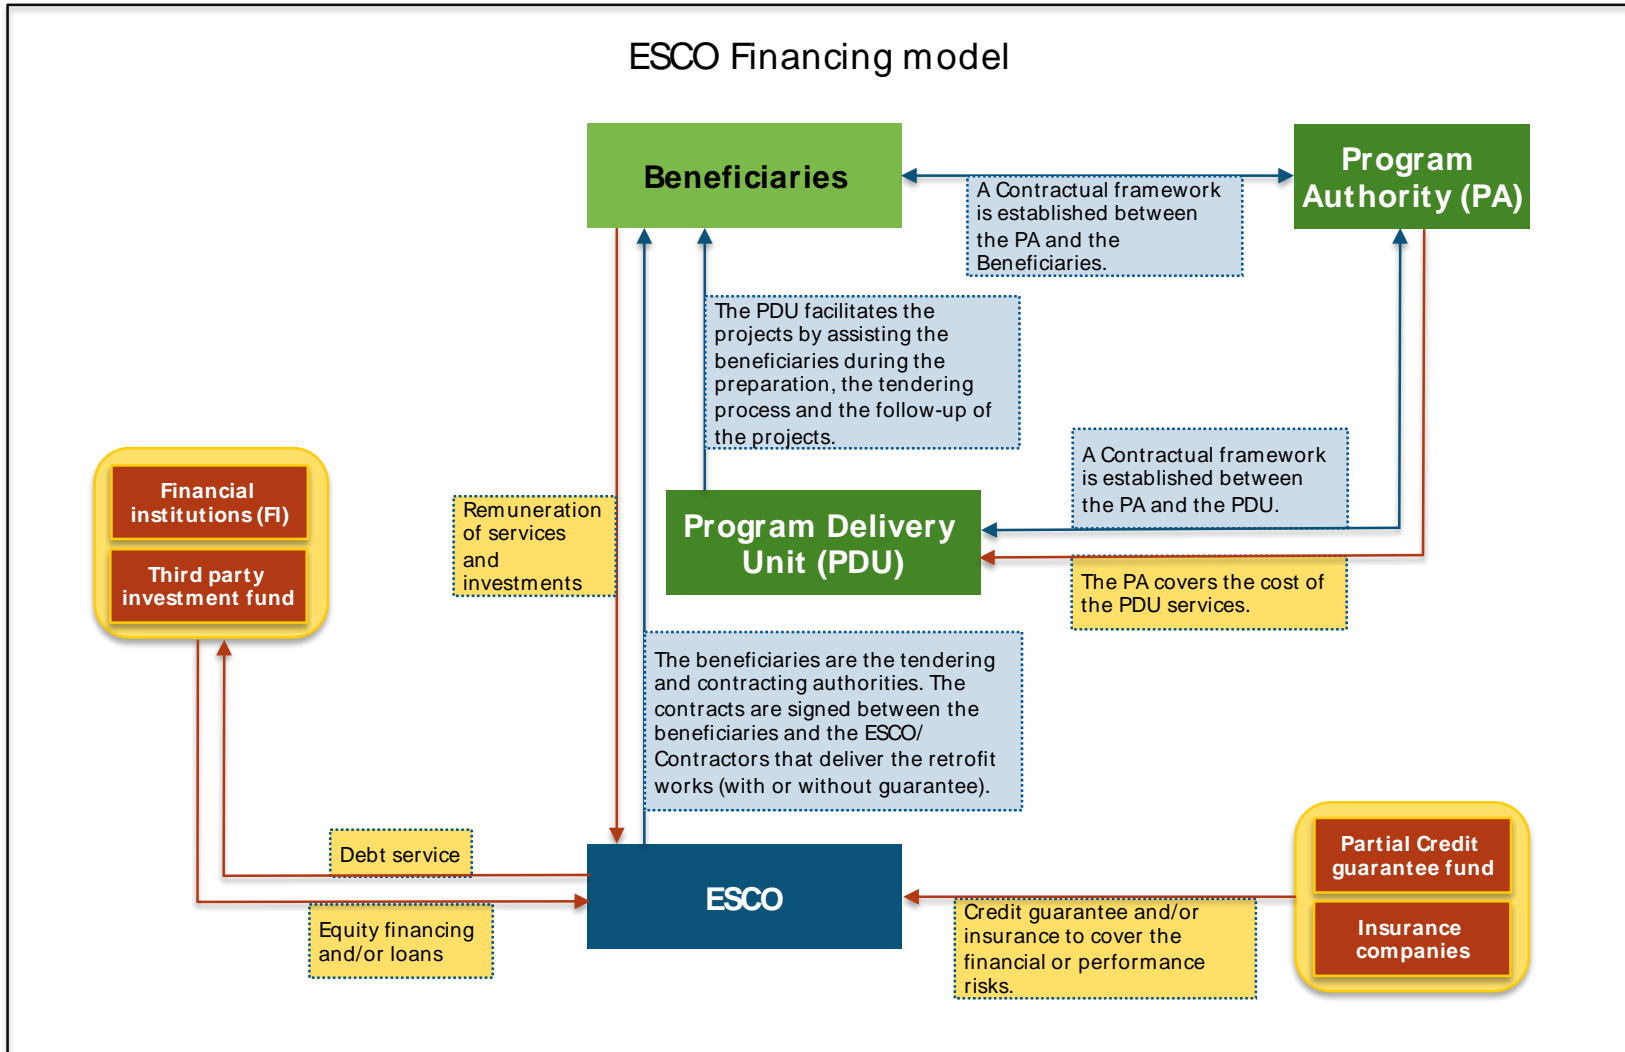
ESCO Financing model

Beneficiaries

A Contractual framework is established between the PA and the Beneficiaries.

Program Authority (PA)

The PDU facilitates the projects by assisting the beneficiaries during the preparation, the tendering process and the follow-up of the projects.

A Contractual framework is established between the PA and the PDU.

Financial institutions (FI)

Third party investment fund

Remuneration of services and investments

Program Delivery Unit (PDU)

The PA covers the cost of the PDU services.

The beneficiaries are the tendering and contracting authorities. The contracts are signed between the beneficiaries and the ESCO/ Contractors that deliver the retrofit works (with or without guarantee).

Debt service

ESCO

Equity financing and/or loans

Credit guarantee and/or insurance to cover the financial or performance risks.

Partial Credit guarantee fund

Insurance companies